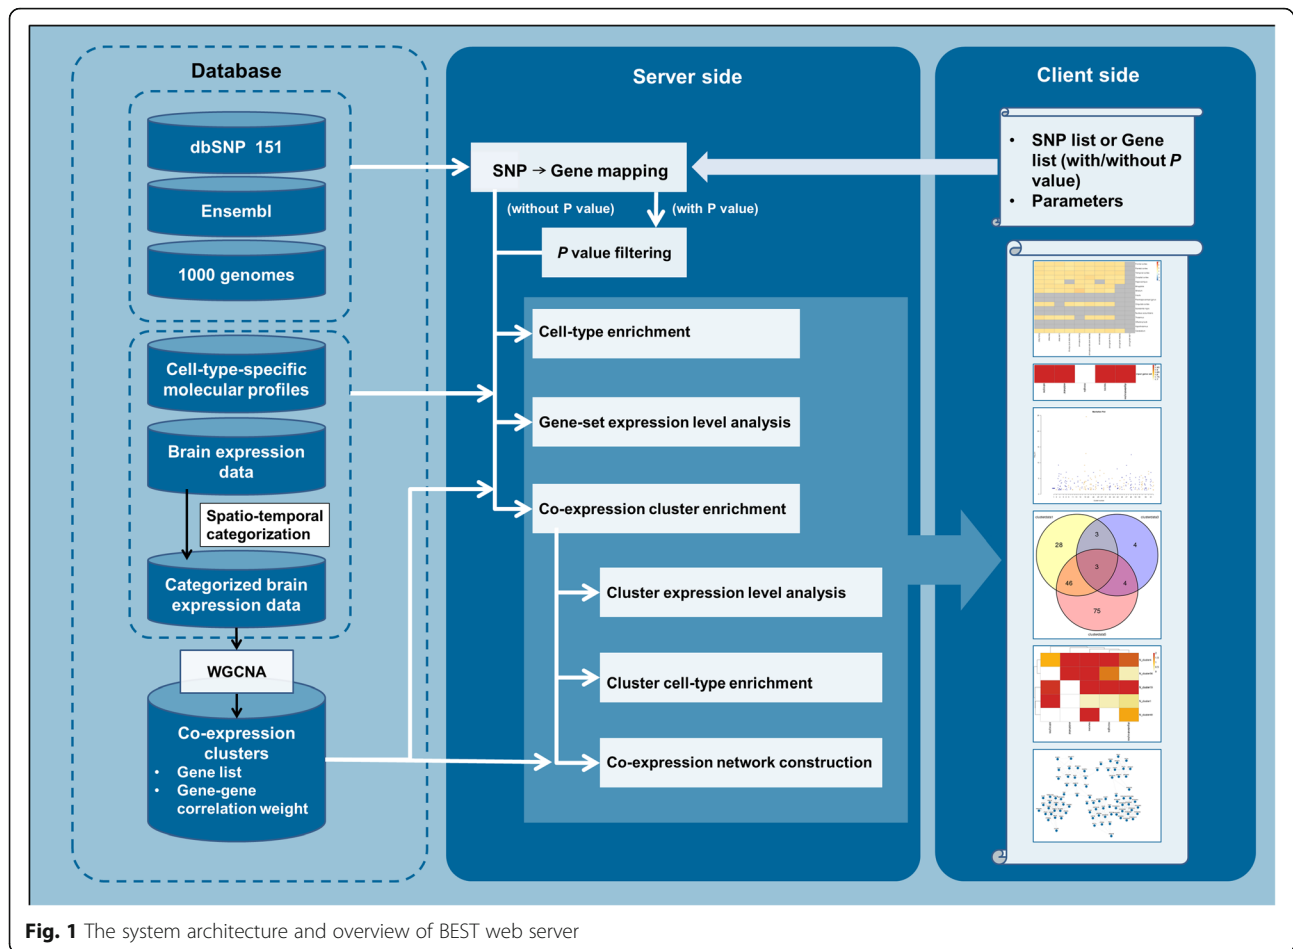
Database

dbSNP 151

Ensembl

1000 genomes

Cell-type-specific molecular profiles

Brain expression data

Spatio-temporal categorization

Categorized brain expression data

WGCNA

Co-expression clusters
• Gene list
• Gene-gene correlation weight

Server side

SNP → Gene mapping

(without P value)

(with P value)

*P* value filtering

Cell-type enrichment

Gene-set expression level analysis

Co-expression cluster enrichment

Cluster expression level analysis

Cluster cell-type enrichment

Co-expression network construction

Client side

• SNP list or Gene list (with/without *P* value)
• Parameters

28

3

4

3

46

4

75

**Fig. 1** The system architecture and overview of BEST web server